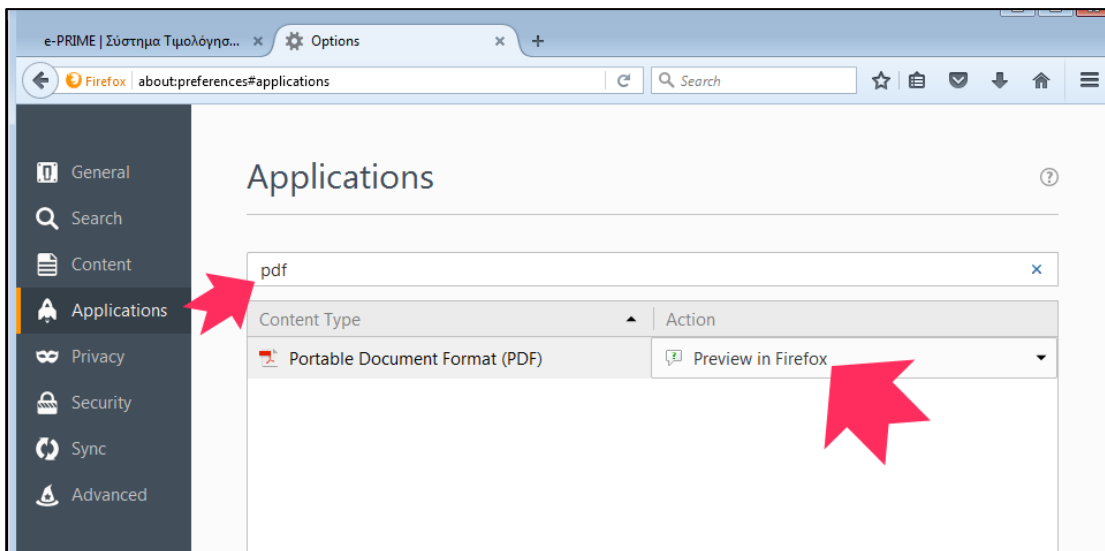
e-PRIME | Σύστημα Τιμολόγησ... ×
Options ×
+

Firefox about:preferences#applications
Search

General
Search
Content
Applications
Privacy
Security
Sync
Advanced

Applications

pdf ×

| Content Type | Action |
|---|---|
| Portable Document Format (PDF) | Preview in Firefox |